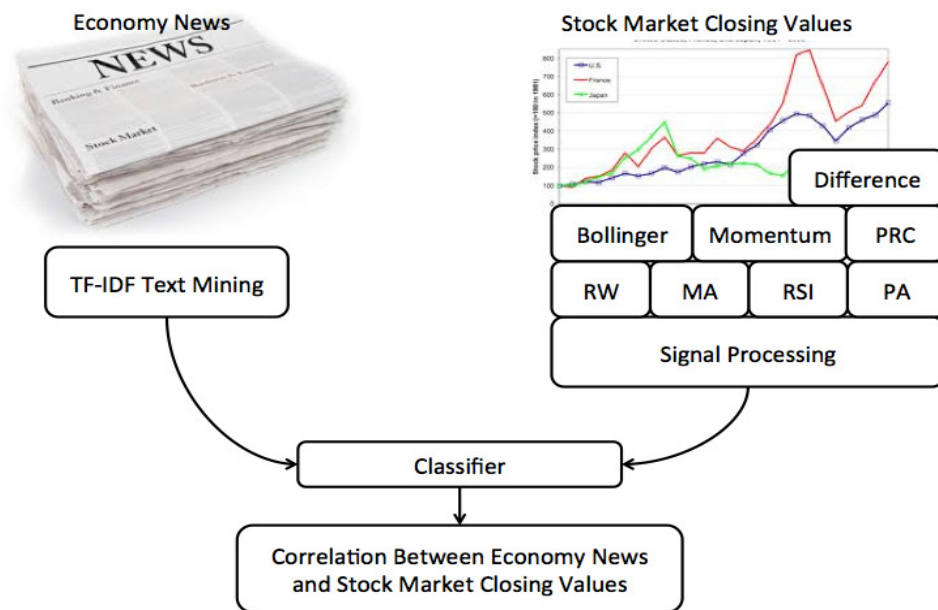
Economy News

NEWS

Banking & Finance

Stock Market

Stock Market Closing Values

U.S.
France
Japan

Stock price index (=100 in 1981)

800
700
600
500
400
300
200
100
0

Difference

Bollinger

Momentum

PRC

RW

MA

RSI

PA

Signal Processing

TF-IDF Text Mining

Classifier

Correlation Between Economy News and Stock Market Closing Values